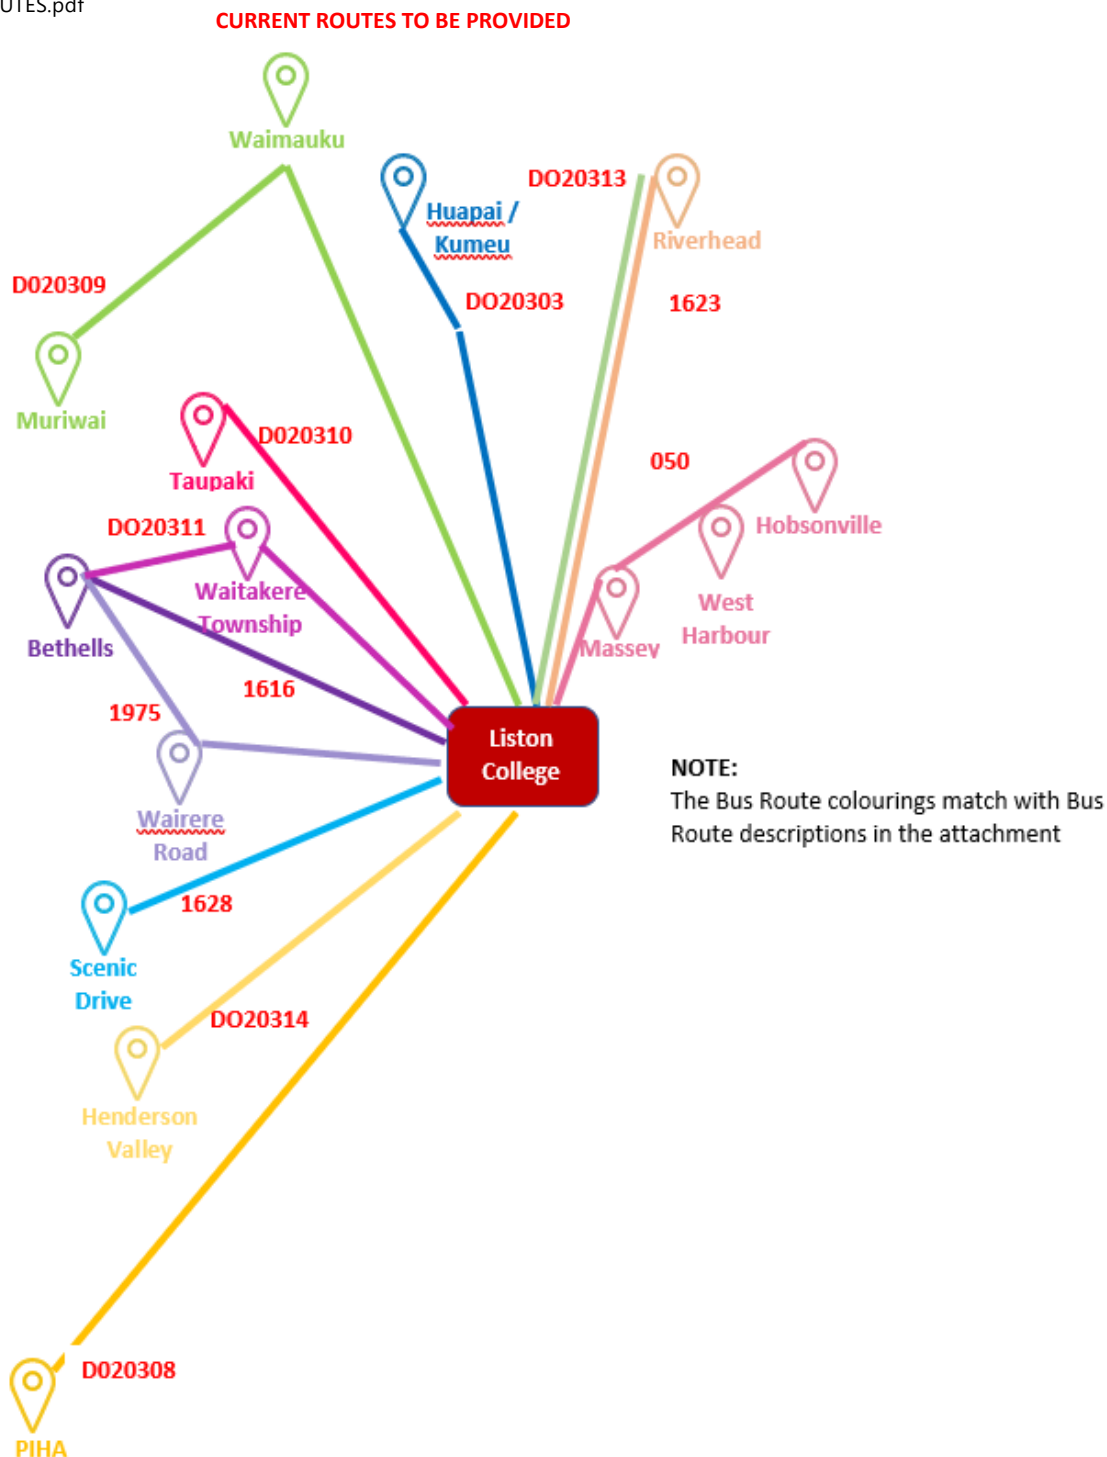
UTES.pdf

CURRENT ROUTES TO BE PROVIDED

Waimauku

Huapai / Kumeu

DO20313

Riverhead

D020309

DO20303

1623

Muriwai

D020310

Taupaki

050

Hobsonville

DO20311

Waitakere Township

West Harbour

Bethells

Massey

1616

1975

Liston College

Wairere Road

NOTE:
The Bus Route colourings match with Bus Route descriptions in the attachment

1628

Scenic Drive

DO20314

Henderson Valley

D020308

PIHA